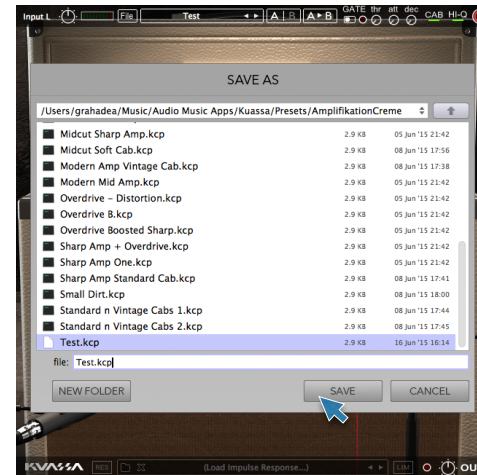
Input L File Test A B A ► B GATE thr att dec CAB HI-Q

SAVE AS

/Users/grahadea/Music/Audio Music Apps/Kuassa/Presets/AmplifikationCreme

| | | |
|---|---|---|
| Midcut Sharp Amp.kcp | 2.9 KB | 05 Jun '15 21:42 |
| Midcut Soft Cab.kcp | 2.9 KB | 08 Jun '15 17:56 |
| Modern Amp Vintage Cab.kcp | 2.9 KB | 08 Jun '15 17:38 |
| Modern Mid Amp.kcp | 2.9 KB | 05 Jun '15 21:42 |
| Overdrive - Distortion.kcp | 2.9 KB | 05 Jun '15 21:42 |
| Overdrive B.kcp | 2.9 KB | 05 Jun '15 21:42 |
| Overdrive Boosted Sharp.kcp | 2.9 KB | 05 Jun '15 21:42 |
| Sharp Amp + Overdrive.kcp | 2.9 KB | 05 Jun '15 21:42 |
| Sharp Amp One.kcp | 2.9 KB | 05 Jun '15 21:42 |
| Sharp Amp Standard Cab.kcp | 2.9 KB | 08 Jun '15 17:41 |
| Small Dirt.kcp | 2.9 KB | 08 Jun '15 18:00 |
| Standard n Vintage Cabs 1.kcp | 2.9 KB | 08 Jun '15 17:44 |
| Standard n Vintage Cabs 2.kcp | 2.9 KB | 08 Jun '15 17:45 |
| Test.kcp | 2.9 KB | 16 Jun '15 16:14 |

file: Test.kcp

NEW FOLDER SAVE CANCEL

KUASSA (Load Impulse Response...) OU